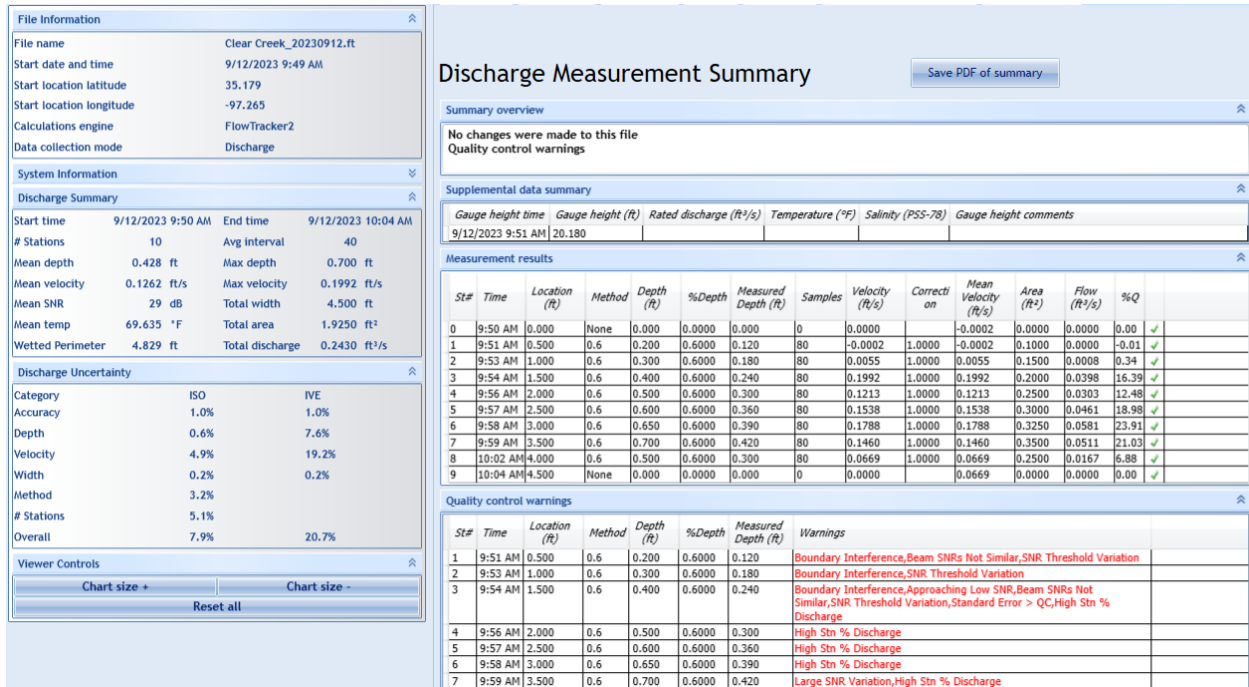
File Information

| | |
|---|---|
| File name | Clear Creek_20230912.ft |
| Start date and time | 9/12/2023 9:49 AM |
| Start location latitude | 35.179 |
| Start location longitude | -97.265 |
| Calculations engine | FlowTracker2 |
| Data collection mode | Discharge |

System Information

Discharge Summary

| | | | |
|---|---|---|---|
| Start time | 9/12/2023 9:50 AM | End time | 9/12/2023 10:04 AM |
| # Stations | 10 | Avg interval | 40 |
| Mean depth | 0.428 ft | Max depth | 0.700 ft |
| Mean velocity | 0.1262 ft/s | Max velocity | 0.1992 ft/s |
| Mean SNR | 29 dB | Total width | 4.500 ft |
| Mean temp | 69.635 °F | Total area | 1.9250 ft² |
| Wetted Perimeter | 4.829 ft | Total discharge | 0.2430 ft³/s |

Discharge Uncertainty

| Category | ISO | IVE |
|---|---|---|
| Accuracy | 1.0% | 1.0% |
| Depth | 0.6% | 7.6% |
| Velocity | 4.9% | 19.2% |
| Width | 0.2% | 0.2% |
| Method | 3.2% | |
| # Stations | 5.1% | |
| Overall | 7.9% | 20.7% |

Viewer Controls

Chart size +
Chart size -
Reset all

Discharge Measurement Summary

Save PDF of summary

Summary overview

No changes were made to this file
Quality control warnings

Supplemental data summary

| Gauge height time | Gauge height (ft) | Rated discharge (ft³/s) | Temperature (°F) | Salinity (PSS-78) | Gauge height comments |
|---|---|---|---|---|---|
| 9/12/2023 9:51 AM | 20.180 | | | | |

Measurement results

| St# | Time | Location (ft) | Method | Depth (ft) | %Depth | Measured Depth (ft) | Samples | Velocity (ft/s) | Correction | Mean Velocity (ft/s) | Area (ft²) | Flow (ft³/s) | %Q | |
|---|---|---|---|---|---|---|---|---|---|---|---|---|---|---|
| 0 | 9:50 AM | 0.000 | None | 0.000 | 0.0000 | 0.000 | 0 | 0.0000 | | -0.0002 | 0.0000 | 0.0000 | 0.00 | ✓ |
| 1 | 9:51 AM | 0.500 | 0.6 | 0.200 | 0.6000 | 0.120 | 80 | -0.0002 | 1.0000 | -0.0002 | 0.1000 | 0.0000 | -0.01 | ✓ |
| 2 | 9:53 AM | 1.000 | 0.6 | 0.300 | 0.6000 | 0.180 | 80 | 0.0055 | 1.0000 | 0.0055 | 0.1500 | 0.0008 | 0.34 | ✓ |
| 3 | 9:54 AM | 1.500 | 0.6 | 0.400 | 0.6000 | 0.240 | 80 | 0.1992 | 1.0000 | 0.1992 | 0.2000 | 0.0398 | 16.39 | ✓ |
| 4 | 9:56 AM | 2.000 | 0.6 | 0.500 | 0.6000 | 0.300 | 80 | 0.1213 | 1.0000 | 0.1213 | 0.2500 | 0.0303 | 12.48 | ✓ |
| 5 | 9:57 AM | 2.500 | 0.6 | 0.600 | 0.6000 | 0.360 | 80 | 0.1538 | 1.0000 | 0.1538 | 0.3000 | 0.0461 | 18.98 | ✓ |
| 6 | 9:58 AM | 3.000 | 0.6 | 0.650 | 0.6000 | 0.390 | 80 | 0.1788 | 1.0000 | 0.1788 | 0.3250 | 0.0581 | 23.91 | ✓ |
| 7 | 9:59 AM | 3.500 | 0.6 | 0.700 | 0.6000 | 0.420 | 80 | 0.1460 | 1.0000 | 0.1460 | 0.3500 | 0.0511 | 21.03 | ✓ |
| 8 | 10:02 AM | 4.000 | 0.6 | 0.500 | 0.6000 | 0.300 | 80 | 0.0669 | 1.0000 | 0.0669 | 0.2500 | 0.0167 | 6.88 | ✓ |
| 9 | 10:04 AM | 4.500 | None | 0.000 | 0.0000 | 0.000 | 0 | 0.0000 | | 0.0669 | 0.0000 | 0.0000 | 0.00 | ✓ |

Quality control warnings

| St# | Time | Location (ft) | Method | Depth (ft) | %Depth | Measured Depth (ft) | Warnings |
|---|---|---|---|---|---|---|---|
| 1 | 9:51 AM | 0.500 | 0.6 | 0.200 | 0.6000 | 0.120 | Boundary Interference,Beam SNRs Not Similar,SNR Threshold Variation |
| 2 | 9:53 AM | 1.000 | 0.6 | 0.300 | 0.6000 | 0.180 | Boundary Interference,SNR Threshold Variation |
| 3 | 9:54 AM | 1.500 | 0.6 | 0.400 | 0.6000 | 0.240 | Boundary Interference,Approaching Low SNR,Beam SNRs Not Similar,SNR Threshold Variation,Standard Error > QC,High Stn % Discharge |
| 4 | 9:56 AM | 2.000 | 0.6 | 0.500 | 0.6000 | 0.300 | High Stn % Discharge |
| 5 | 9:57 AM | 2.500 | 0.6 | 0.600 | 0.6000 | 0.360 | High Stn % Discharge |
| 6 | 9:58 AM | 3.000 | 0.6 | 0.650 | 0.6000 | 0.390 | High Stn % Discharge |
| 7 | 9:59 AM | 3.500 | 0.6 | 0.700 | 0.6000 | 0.420 | Large SNR Variation,High Stn % Discharge |